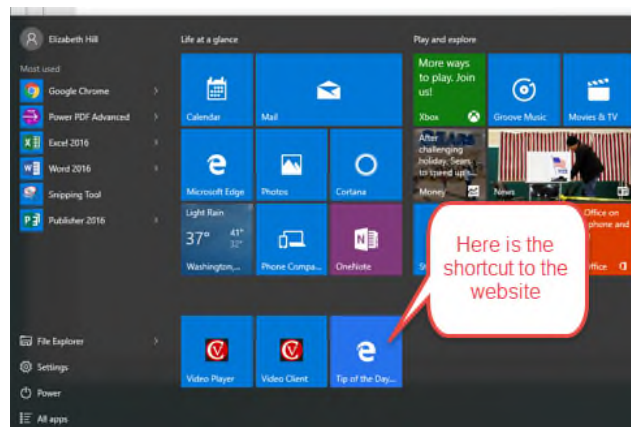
Elizabeth Hill

Most used

Google Chrome

Power PDF Advanced

Excel 2016

Word 2016

Snipping Tool

Publisher 2016

File Explorer

Settings

Power

All apps

Life at a glance

Calendar

Mail

Microsoft Edge

Photos

Cortana

Light Rain

37°

41°

32°

Washington,...

Phone Compa...

OneNote

Video Player

Video Client

Tip of the Day...

Play and explore

More ways to play. Join us!

Xbox

Groove Music

Movies & TV

After challenging holiday, Sears to intensify store...

Money

News

Office on your phone and

Office

Here is the shortcut to the website